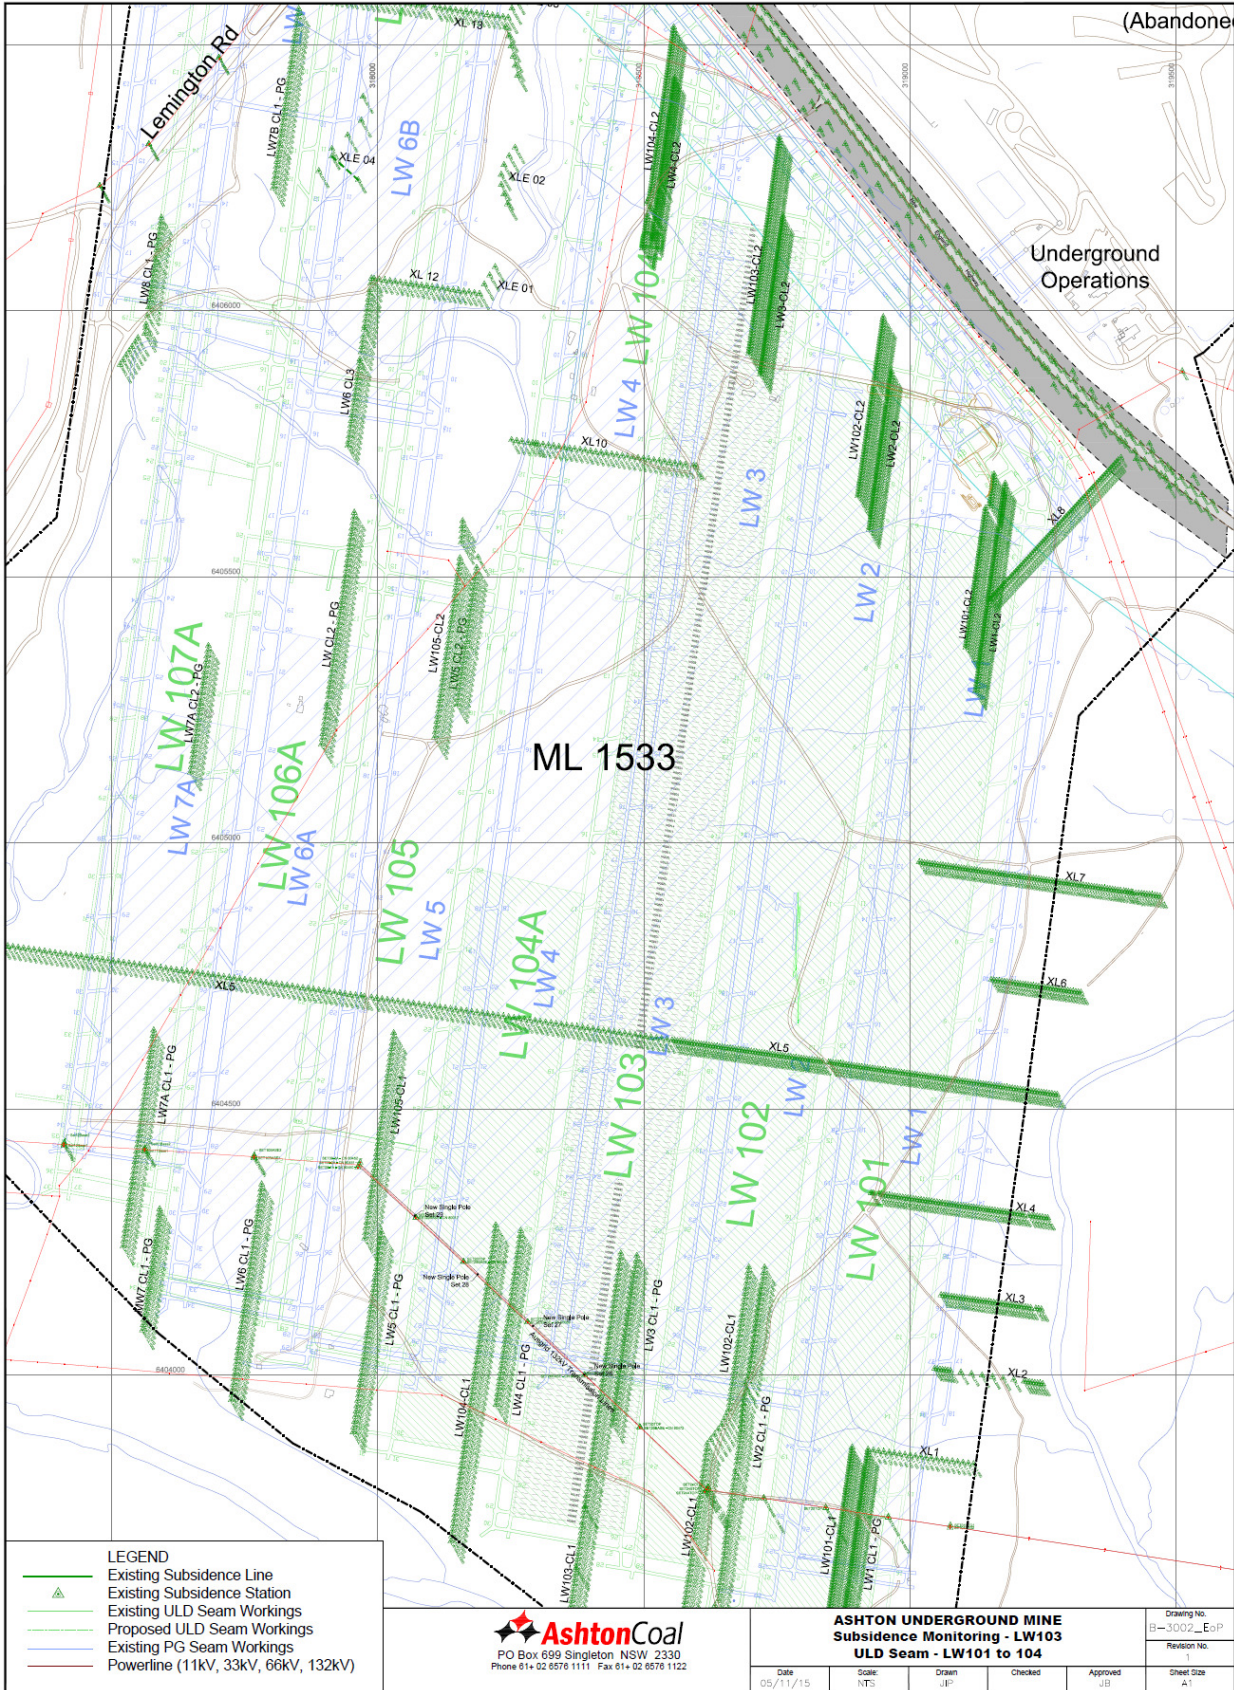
(Abandoned

Lemington Rd

Underground Operations

XL 13
LW7B CL1 - PG
XLE 04
LW 6B
XLE 02
LW104-CL2
LW4-CL2
LW8 CL1 - PG
XL 12
XLE 01
LW 104
LW103-CL2
LW3-CL2
LW6 CL3
LW 4
XL10
LW102-CL2
LW2-CL2
LW 3
XL8
LW 2
LW105-CL2
LW5 CL2 - PG
LW CL2 - PG
LW7A CL2 - PG
LW 107A
LW101-CL2
LW1-CL2
ML 1533
LW 106A
LW 7A
LW 6A
LW 105
LW 5
XL7
LW 104A
LW 4
XL5
XL6
LW 3
XL5
LW7A CL1 - PG
LW 103
LW105-CL1
LW 102
LW
LW 1
LW 101
XL4
XL3
LW7 CL1 - PG
LW6 CL1 - PG
LW5 CL1 - PG
LW3 CL1 - PG
XL2
LW102-CL1
LW4 CL1 - PG
LW104-CL1
LW2 CL1 - PG
XL1
LW102-CL1
LW101-CL1
LW1 CL1 - PG
LW103-CL1
New Single Pole
New Single Pole
New Single Pole
New Single Pole

LEGEND
Existing Subsidence Line
Existing Subsidence Station
Existing ULD Seam Workings
Proposed ULD Seam Workings
Existing PG Seam Workings
Powerline (11kV, 33kV, 66kV, 132kV)

AshtonCoal
PO Box 699 Singleton NSW 2330
Phone 61+ 02 6576 1111 Fax 61+ 02 6576 1122

ASHTON UNDERGROUND MINE
Subsidence Monitoring - LW103
ULD Seam - LW101 to 104

Drawing No. B-3002_EoP
Revision No. 1
Date 05/11/15
Scale: NTS
Drawn JIP
Checked
Approved JB
Sheet Size A1